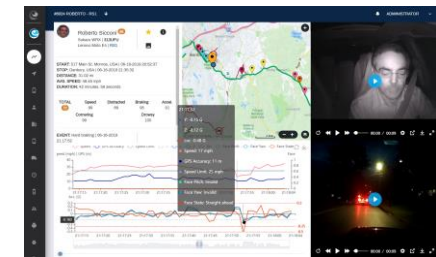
ADMINISTRATOR

Roberto Siccoli

START:
STOP:
DISTANCE:
AVG. SPEED:
DURATION:

TOTAL
Speed
Distracted
Braking
Accel
Cornering
Drowsy

Speed: 77 mph
GPS Accuracy: 11 m
Speed Limit: 55 mph

00:00 / 00:00
00:00 / 00:00